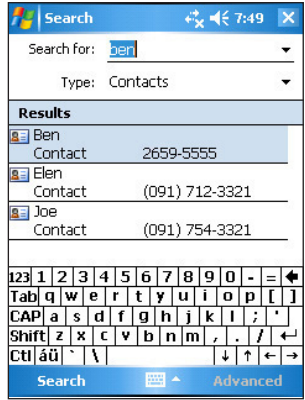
Search 7:49

Search for: ben

Type: Contacts

Results

Ben
Contact 2659-5555

Elen
Contact (091) 712-3321

Joe
Contact (091) 754-3321

123 1 2 3 4 5 6 7 8 9 0 - =
Tab q w e r t y u i o p [ ]
CAP a s d f g h j k l ; '
Shift z x c v b n m , . /
Ctl áü ` \ ↓ ↑ ← →

Search Advanced